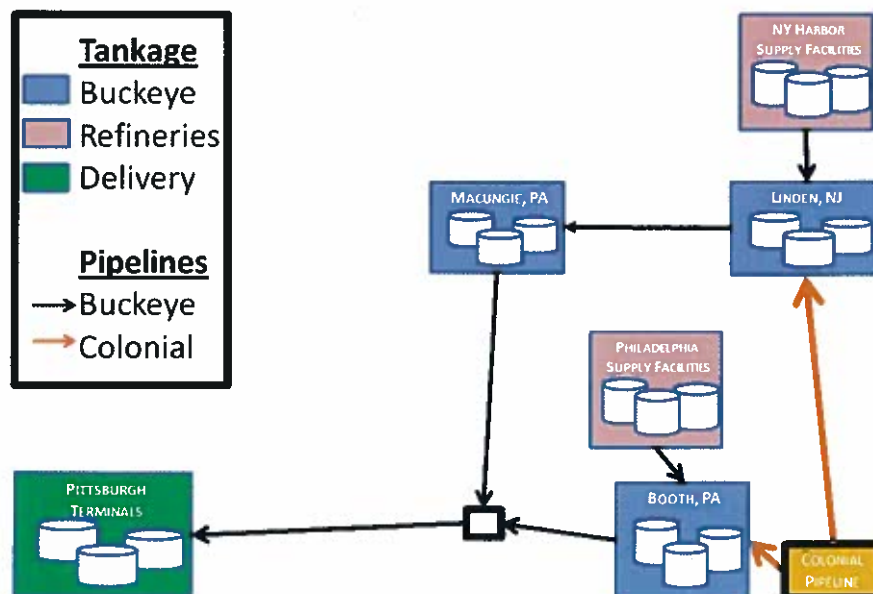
Tankage
Buckeye
Refineries
Delivery

Pipelines
Buckeye
Colonial

NY Harbor Supply Facilities

Macungie, PA

Linden, NJ

Philadelphia Supply Facilities

Pittsburgh Terminals

Booth, PA

Colonial Pipeline